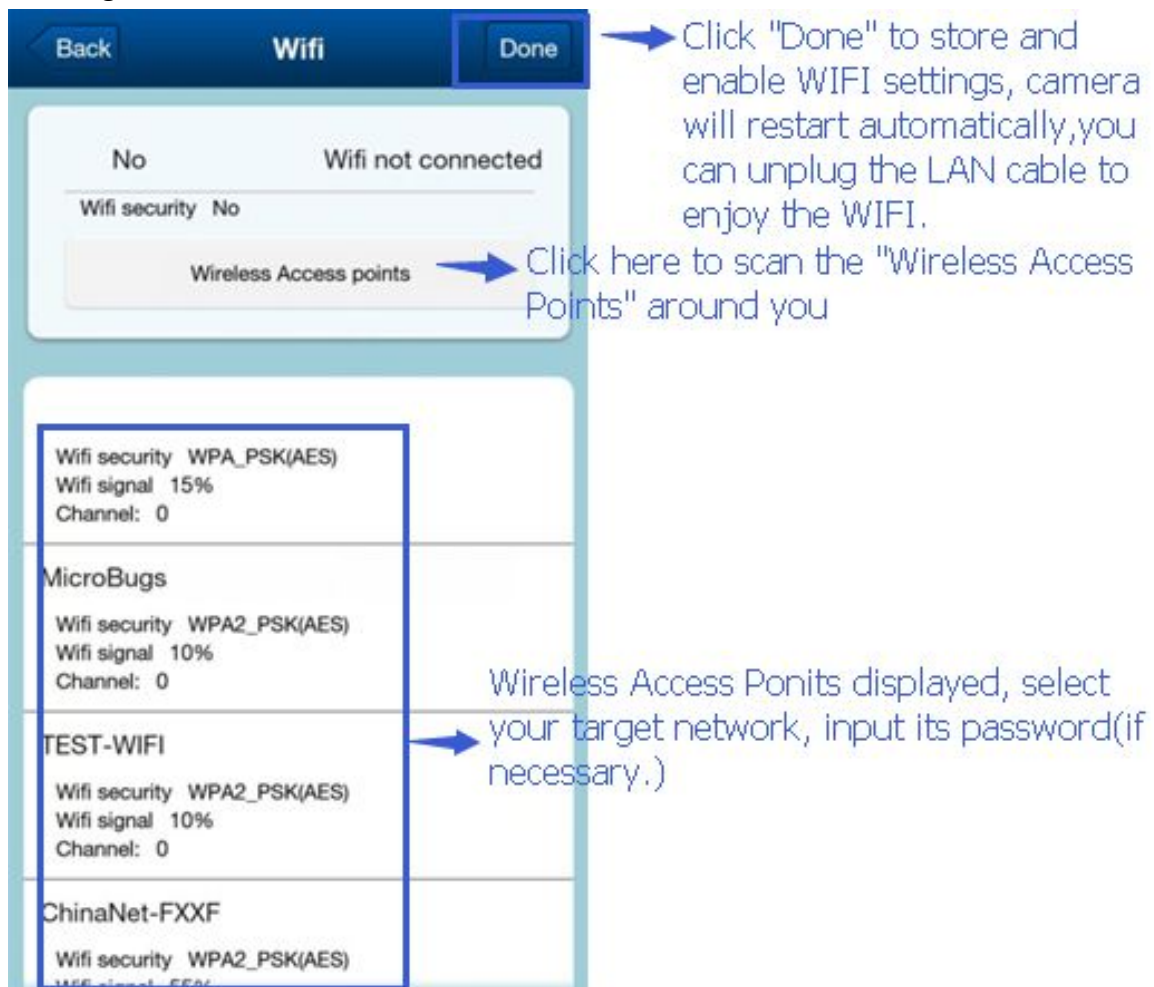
Back
Wifi
Done

Click "Done" to store and enable WIFI settings, camera will restart automatically,you can unplug the LAN cable to enjoy the WIFI.

No
Wifi not connected
Wifi security No

Wireless Access points

Click here to scan the "Wireless Access Points" around you

Wifi security WPA_PSK(AES)
Wifi signal 15%
Channel: 0

MicroBugs
Wifi security WPA2_PSK(AES)
Wifi signal 10%
Channel: 0

Wireless Access Ponits displayed, select your target network, input its password(if necessary.)

TEST-WIFI
Wifi security WPA2_PSK(AES)
Wifi signal 10%
Channel: 0

ChinaNet-FXXF
Wifi security WPA2_PSK(AES)
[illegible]